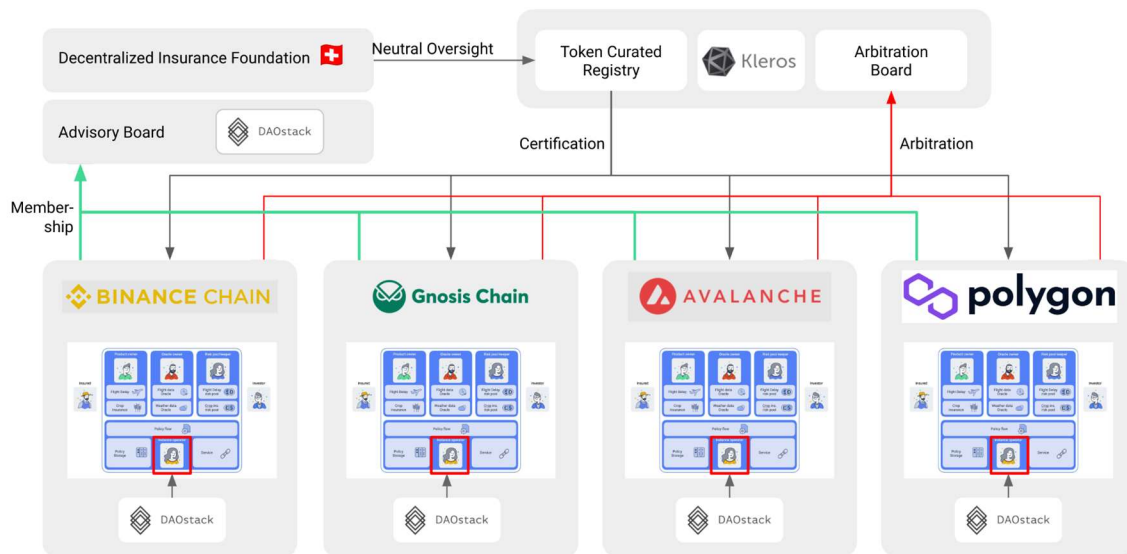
Decentralized Insurance Foundation

Neutral Oversight

Token Curated Registry

Kleros

Arbitration Board

Advisory Board

DAOstack

Certification

Arbitration

Membership

BINANCE CHAIN

Gnosis Chain

AVALANCHE

polygon

DAOstack

DAOstack

DAOstack

DAOstack